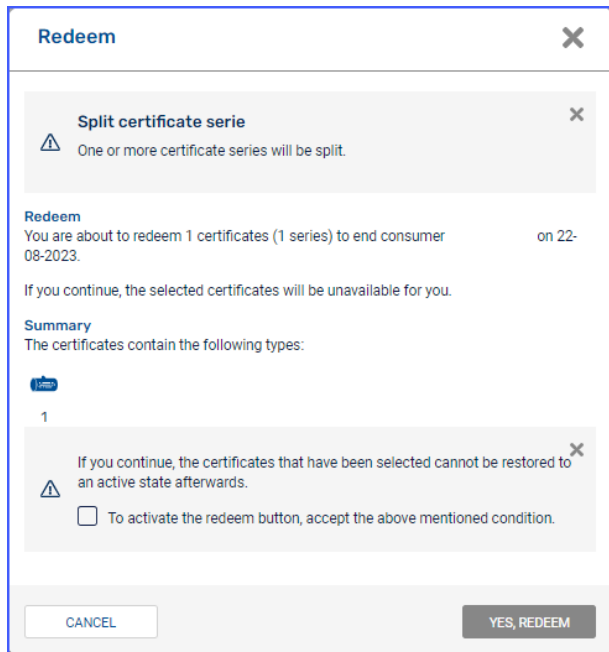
Redeem

Split certificate serie
One or more certificate series will be split.

Redeem
You are about to redeem 1 certificates (1 series) to end consumer on 22-08-2023.

If you continue, the selected certificates will be unavailable for you.

Summary
The certificates contain the following types:

1

If you continue, the certificates that have been selected cannot be restored to an active state afterwards.

To activate the redeem button, accept the above mentioned condition.

CANCEL

YES, REDEEM